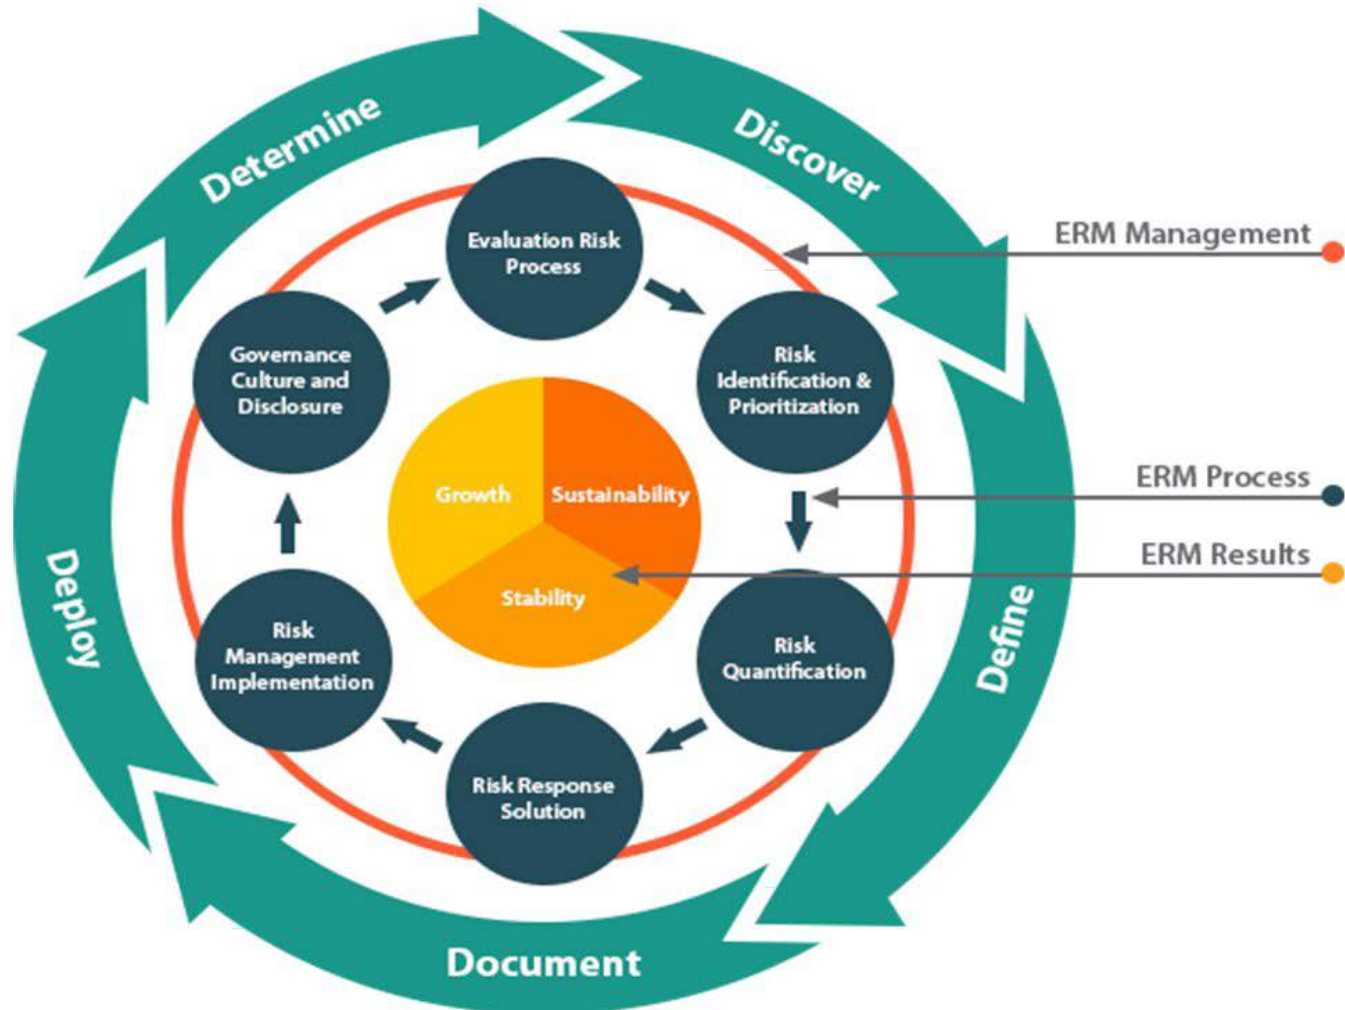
Determine

Discover

ERM Management

Evaluation Risk Process

Risk Identification & Prioritization

Governance Culture and Disclosure

Growth

Sustainability

Stability

ERM Process

ERM Results

Risk Quantification

Risk Management Implementation

Risk Response Solution

Deploy

Define

Document